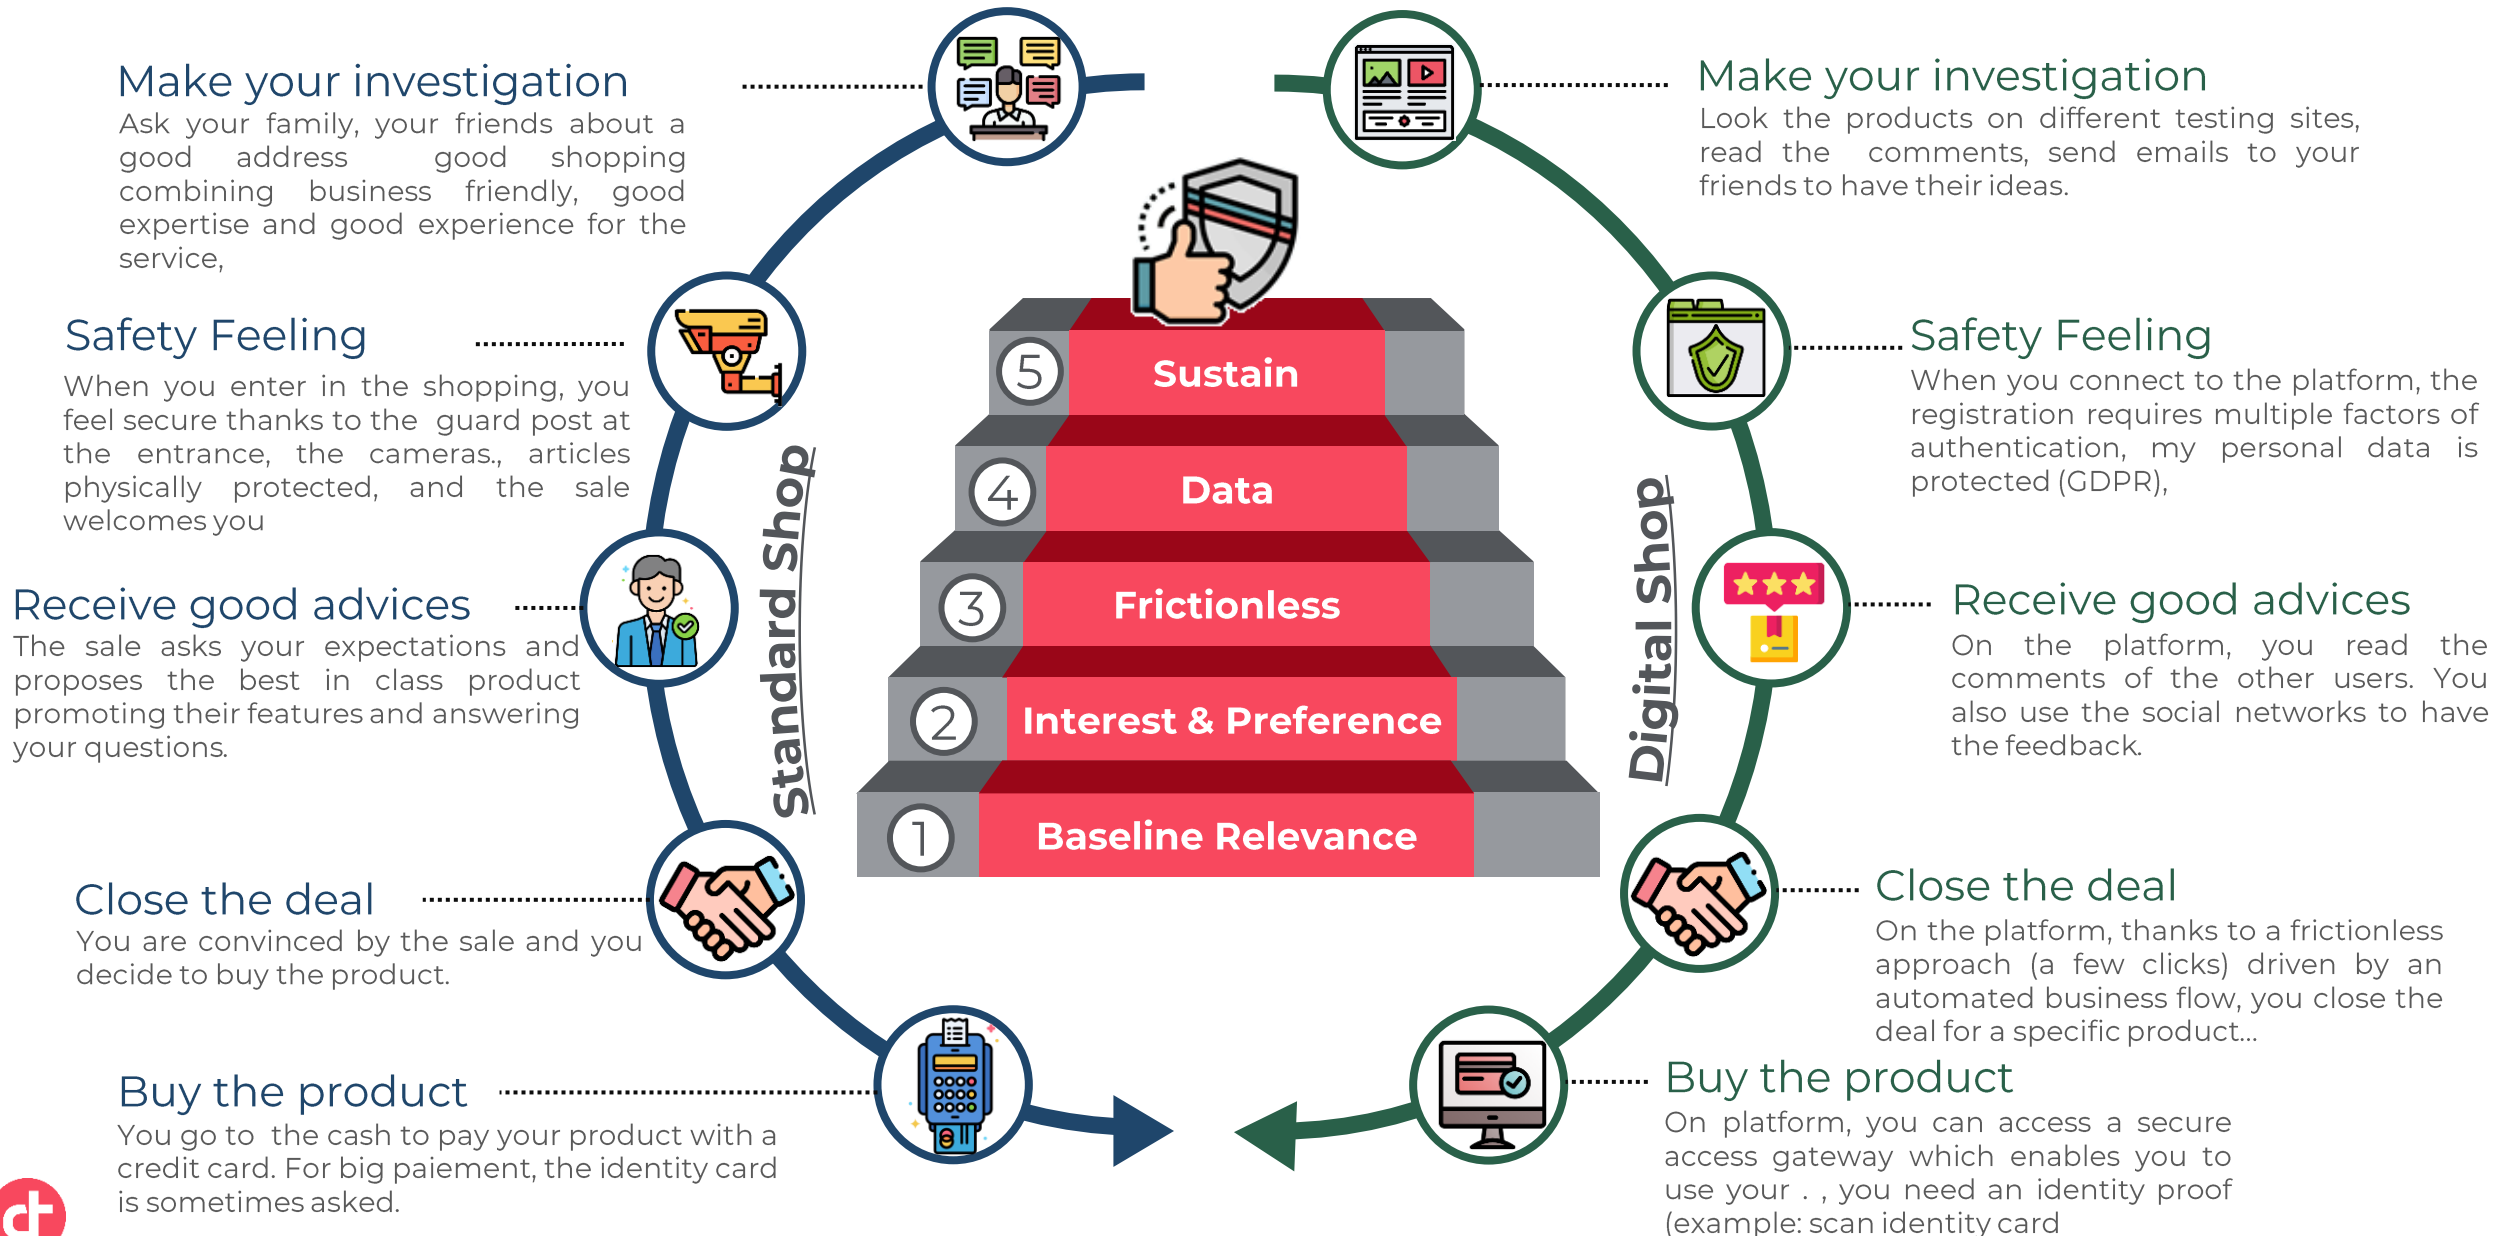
Make your investigation
Ask your family, your friends about a good address good shopping combining business friendly, good expertise and good experience for the service,

Safety Feeling
When you enter in the shopping, you feel secure thanks to the guard post at the entrance, the cameras., articles physically protected, and the sale welcomes you

Receive good advices
The sale asks your expectations and proposes the best in class product promoting their features and answering your questions.

Close the deal
You are convinced by the sale and you decide to buy the product.

Buy the product
You go to the cash to pay your product with a credit card. For big paiement, the identity card is sometimes asked.

Standard Shop

5 Sustain
4 Data
3 Frictionless
2 Interest & Preference
1 Baseline Relevance

Digital Shop

Make your investigation
Look the products on different testing sites, read the comments, send emails to your friends to have their ideas.

Safety Feeling
When you connect to the platform, the registration requires multiple factors of authentication, my personal data is protected (GDPR),

Receive good advices
On the platform, you read the comments of the other users. You also use the social networks to have the feedback.

Close the deal
On the platform, thanks to a frictionless approach (a few clicks) driven by an automated business flow, you close the deal for a specific product...

Buy the product
On platform, you can access a secure access gateway which enables you to use your . , you need an identity proof (example: scan identity card